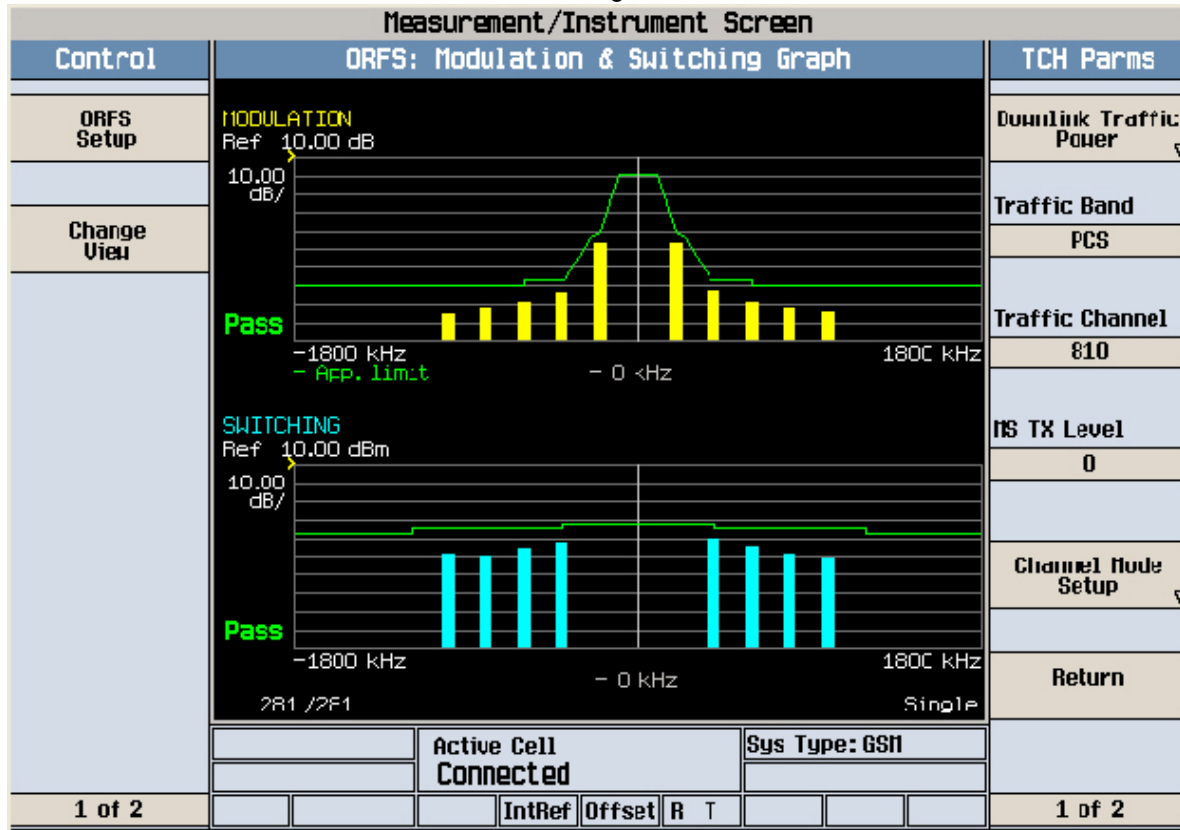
Measurement/Instrument Screen

Control

ORFS Setup

Change View

1 of 2

ORFS: Modulation & Switching Graph

MODULATION
Ref 10.00 dB
10.00 dB/

Pass

−1800 kHz
1800 kHz
− App. limit
− 0 kHz

SWITCHING
Ref 10.00 dBm
10.00 dB/

Pass

−1800 kHz
1800 kHz
− 0 kHz
281 /2F1
Single

Active Cell
Connected

Sys Type: GSM

IntRef Offset R T

TCH Parms

Downlink Traffic Power

Traffic Band
PCS

Traffic Channel
810

MS TX Level
0

Channel Mode Setup

Return

1 of 2